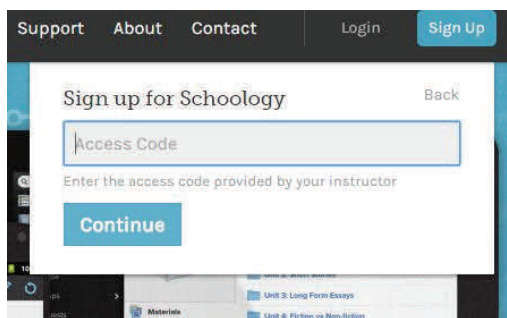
Support About Contact Login Sign Up

Sign up for Schoology

Back

Access Code

Enter the access code provided by your instructor

Continue

Materials

Unit 3: Long Form Essays

Unit 4: Fiction vs Non-fiction